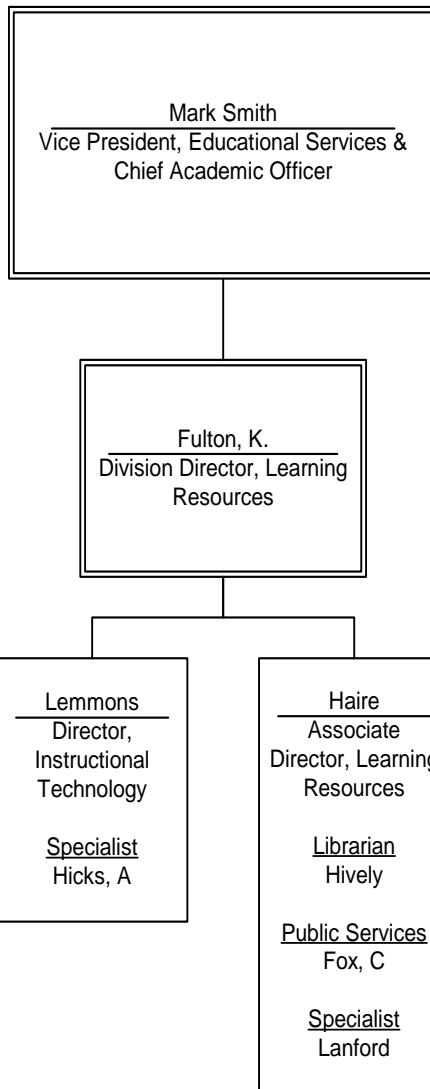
Mark Smith
Vice President, Educational Services & Chief Academic Officer

Fulton, K.
Division Director, Learning Resources

Lemmons
Director, Instructional Technology

Specialist
Hicks, A

Haire
Associate Director, Learning Resources

Librarian
Hively

Public Services
Fox, C

Specialist
Lanford